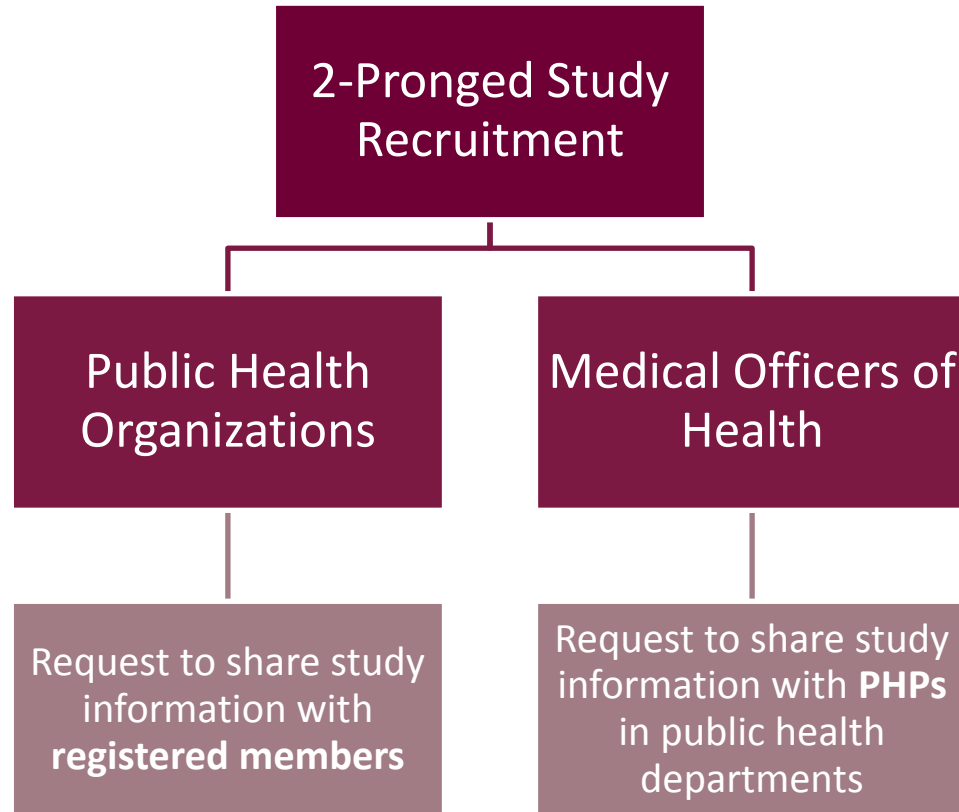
2-Pronged Study Recruitment

Public Health Organizations

Medical Officers of Health

Request to share study information with **registered members**

Request to share study information with **PHPs** in public health departments